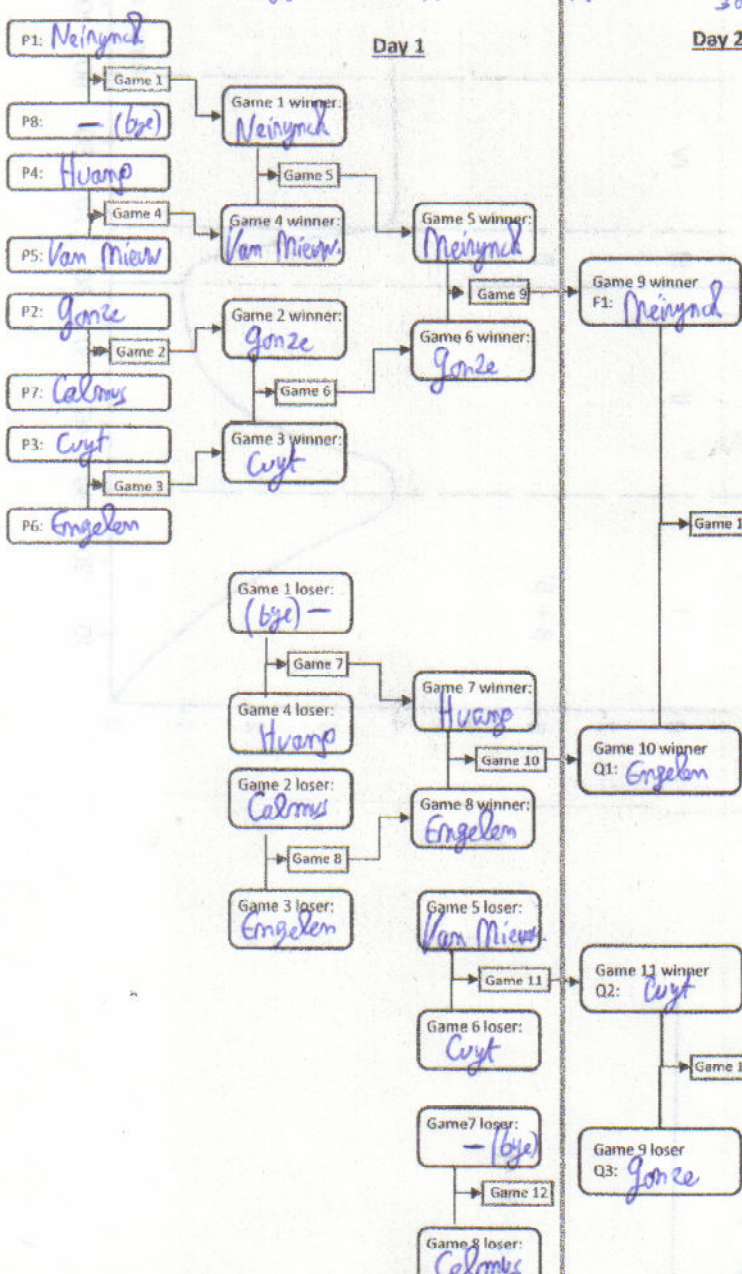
Day 1

Day 2

P1: Neirynck
Game 1
P8: — (bye)
P4: Huang
Game 4
P5: Van Mieuw
P2: Gonze
Game 2
P7: Calmus
P3: Cuyt
Game 3
P6: Engelen

Game 1 winner: Neirynck
Game 5
Game 4 winner: Van Mieuw
Game 2 winner: Gonze
Game 6
Game 3 winner: Cuyt

Game 5 winner: Neirynck
Game 9
Game 6 winner: Gonze

Game 9 winner F1: Neirynck

Game 1

Game 1 loser: (bye) —
Game 7
Game 4 loser: Huang
Game 2 loser: Calmus
Game 8
Game 3 loser: Engelen

Game 7 winner: Huang
Game 10
Game 8 winner: Engelen

Game 10 winner Q1: Engelen

Game 5 loser: Van Mieuw
Game 11
Game 6 loser: Cuyt

Game 11 winner Q2: Cuyt

Game 1

Game 9 loser Q3: Gonze

Game7 loser: — (bye)
Game 12
Game 8 loser: Calmus